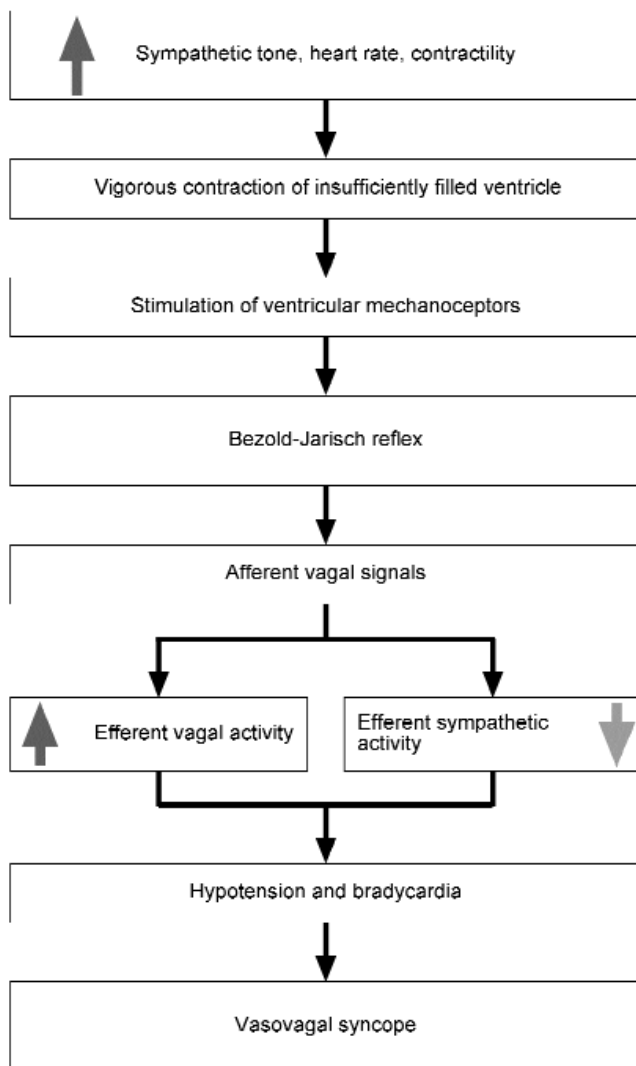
Sympathetic tone, heart rate, contractility

Vigorous contraction of insufficiently filled ventricle

Stimulation of ventricular mechanoceptors

Bezold-Jarisch reflex

Afferent vagal signals

Efferent vagal activity

Efferent sympathetic activity

Hypotension and bradycardia

Vasovagal syncope